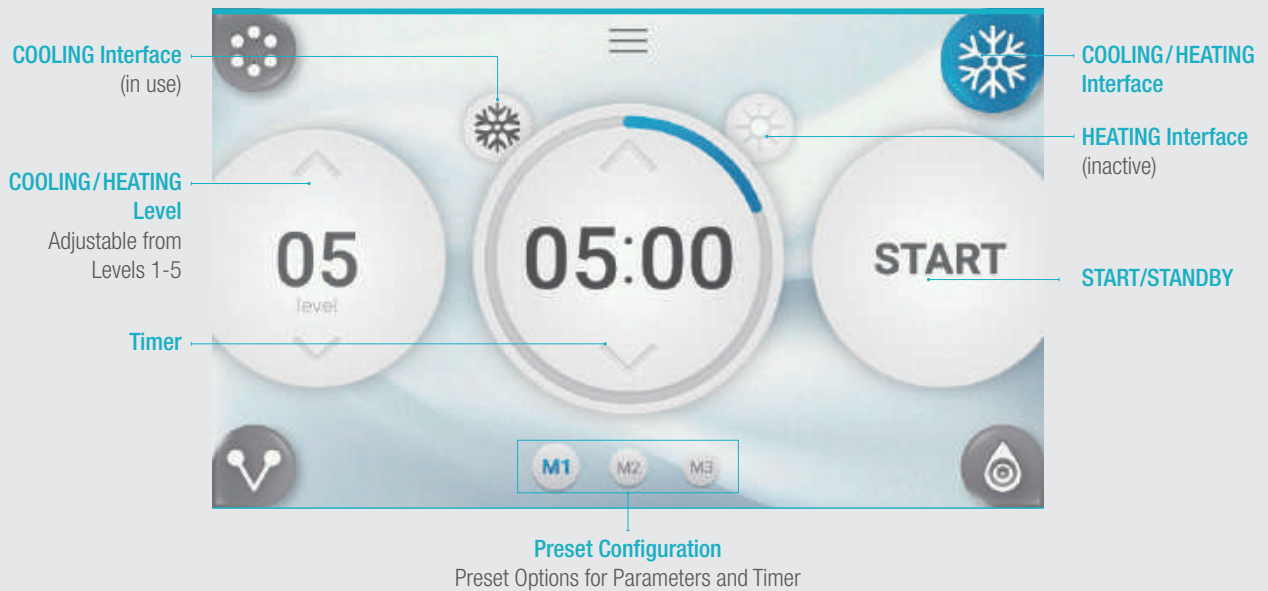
COOLING Interface
(in use)

COOLING/HEATING Interface

HEATING Interface
(inactive)

COOLING/HEATING Level
Adjustable from Levels 1-5

05
level

05:00

START

START/STANDBY

Timer

M1 M2 M3

Preset Configuration
Preset Options for Parameters and Timer